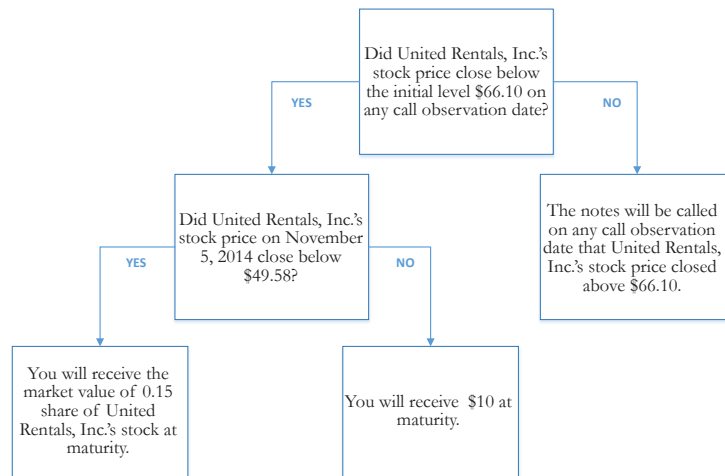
Did United Rentals, Inc.'s stock price close below the initial level $66.10 on any call observation date?

YES

NO

Did United Rentals, Inc.'s stock price on November 5, 2014 close below $49.58?

The notes will be called on any call observation date that United Rentals, Inc.'s stock price closed above $66.10.

YES

NO

You will receive the market value of 0.15 share of United Rentals, Inc.'s stock at maturity.

You will receive $10 at maturity.